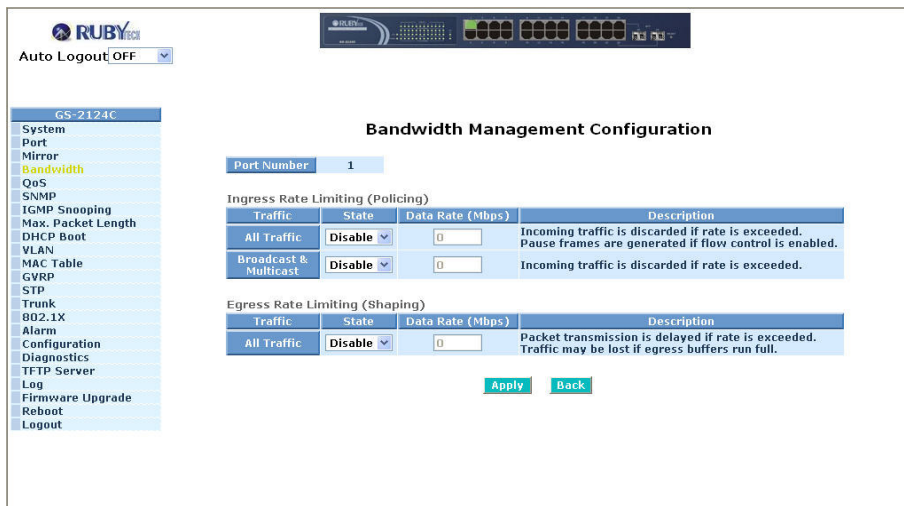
RUBYTECH
Auto Logout OFF

GS-2124C
System
Port
Mirror
Bandwidth
QoS
SNMP
IGMP Snooping
Max. Packet Length
DHCP Boot
VLAN
MAC Table
GVRP
STP
Trunk
802.1X
Alarm
Configuration
Diagnostics
TFTP Server
Log
Firmware Upgrade
Reboot
Logout

Bandwidth Management Configuration

Port Number 1

Ingress Rate Limiting (Policing)

| Traffic | State | Data Rate (Mbps) | Description |
|---|---|---|---|
| All Traffic | Disable | 0 | Incoming traffic is discarded if rate is exceeded. Pause frames are generated if flow control is enabled. |
| Broadcast & Multicast | Disable | 0 | Incoming traffic is discarded if rate is exceeded. |

Egress Rate Limiting (Shaping)

| Traffic | State | Data Rate (Mbps) | Description |
|---|---|---|---|
| All Traffic | Disable | 0 | Packet transmission is delayed if rate is exceeded. Traffic may be lost if egress buffers run full. |

Apply Back